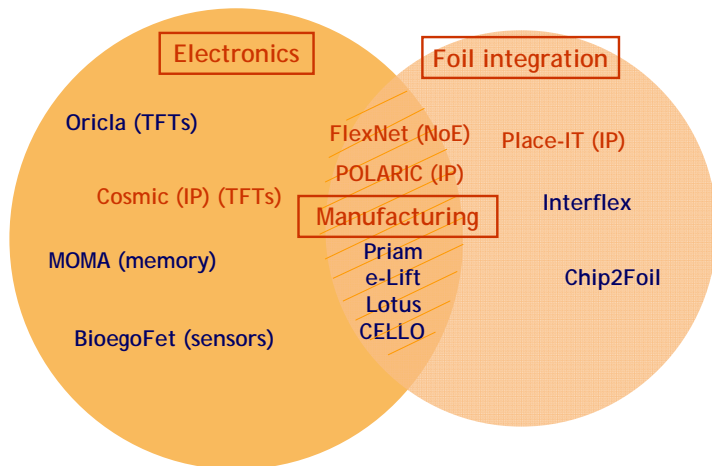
Electronics

Foil integration

Oricla (TFTs)

Cosmic (IP) (TFTs)

MOMA (memory)

BioegoFet (sensors)

FlexNet (NoE)

POLARIC (IP)

Manufacturing

Priam

e-Lift

Lotus

CELLO

Place-IT (IP)

Interflex

Chip2Foil